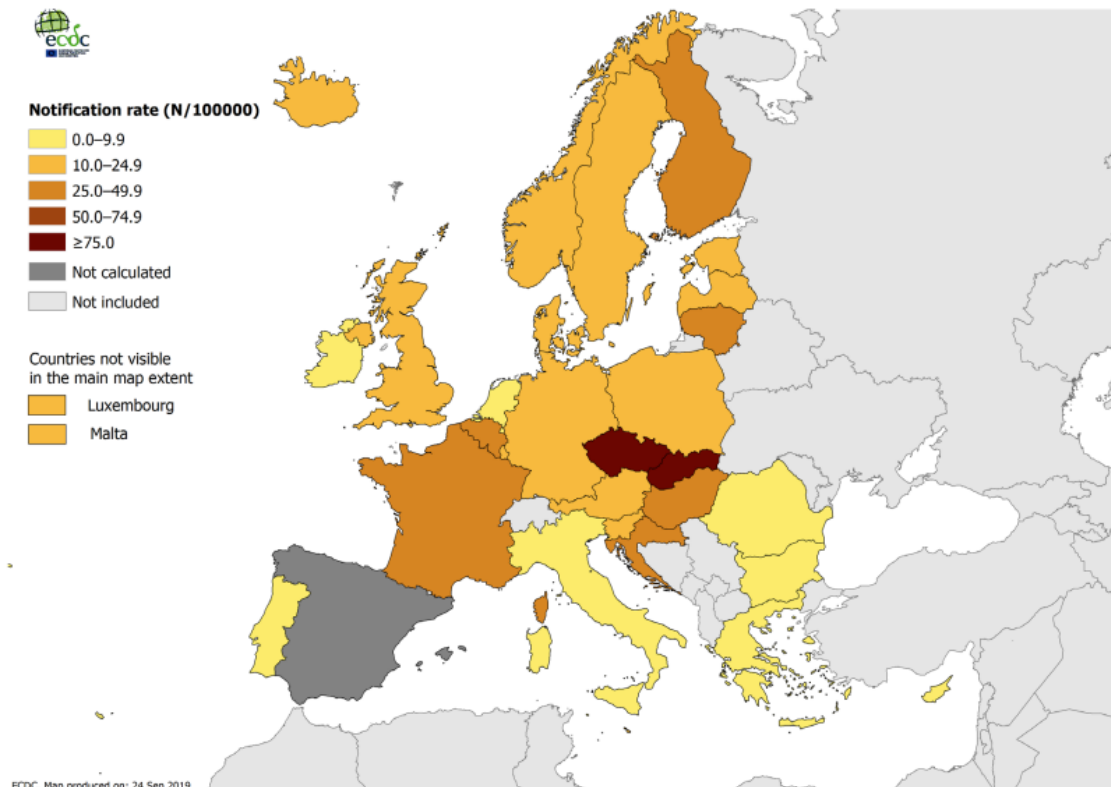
ecdc

Notification rate (N/100000)
0.0–9.9
10.0–24.9
25.0–49.9
50.0–74.9
≥75.0
Not calculated
Not included

Countries not visible in the main map extent
Luxembourg
Malta

ECDC. Map produced on: 24 Sep 2019